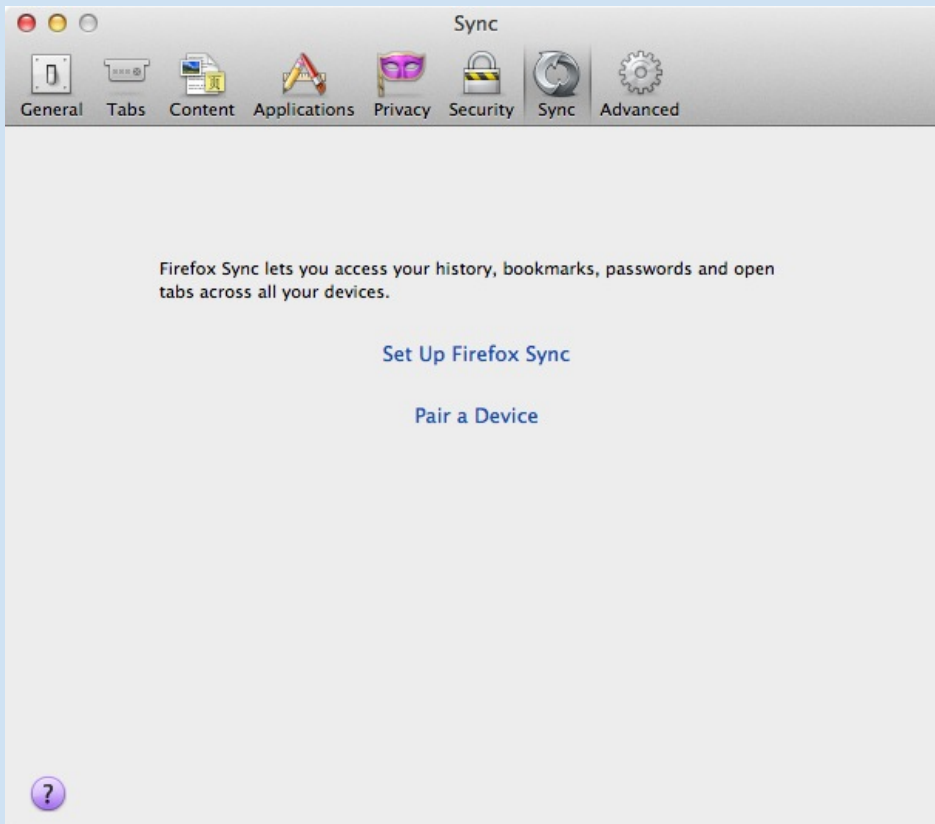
Sync

General Tabs Content Applications Privacy Security Sync Advanced

Firefox Sync lets you access your history, bookmarks, passwords and open tabs across all your devices.

Set Up Firefox Sync

Pair a Device

?